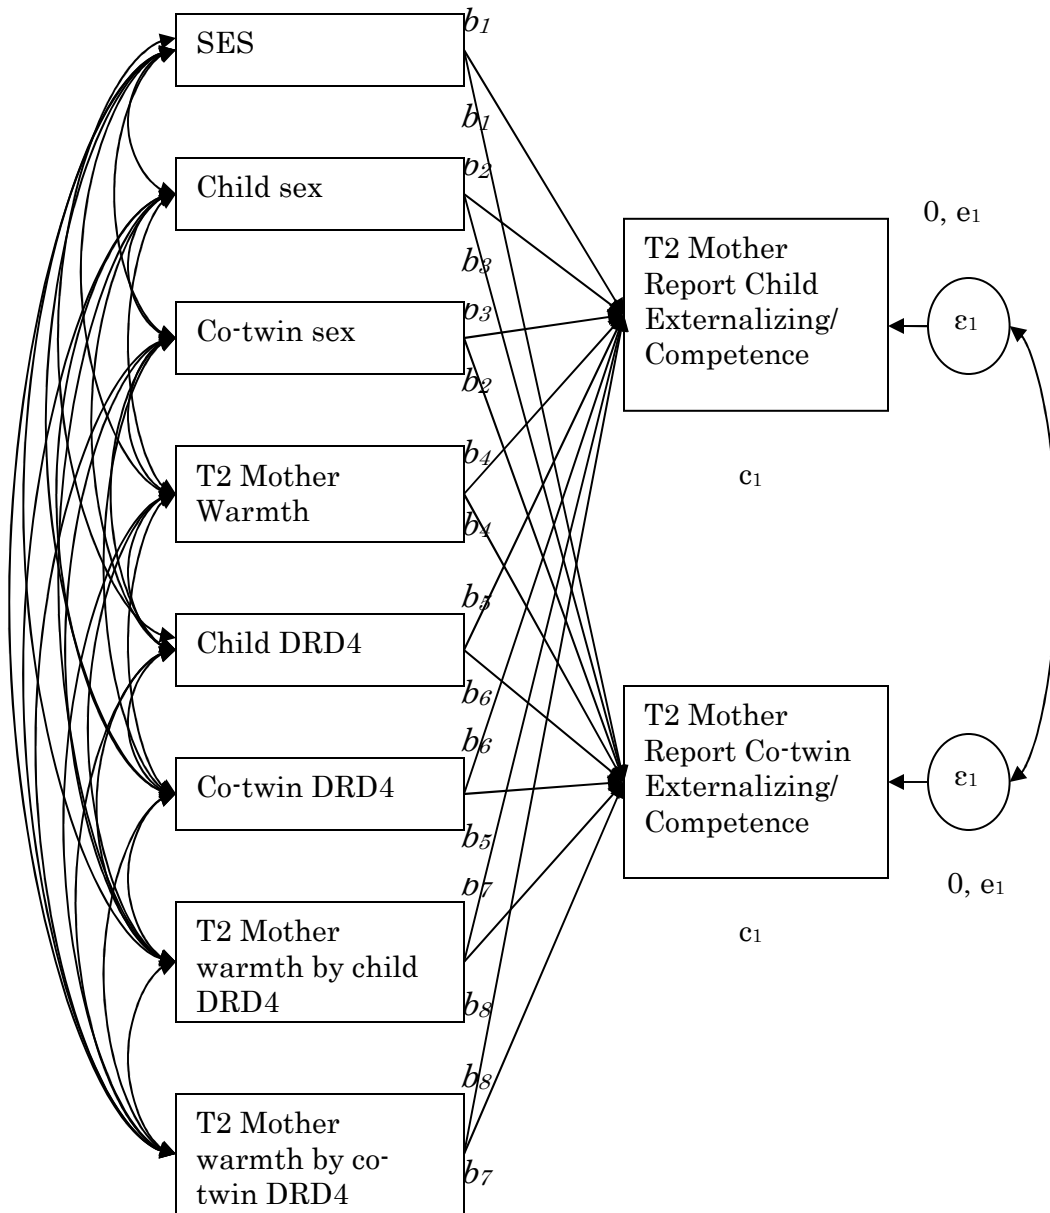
SES

$b_1$

$b_1$

Child sex

$b_2$

$b_3$

Co-twin sex

$b_3$

$b_2$

T2 Mother Warmth

$b_4$

$b_4$

Child DRD4

$b_5$

$b_6$

$b_6$

Co-twin DRD4

$b_5$

$b_7$

T2 Mother warmth by child DRD4

$b_8$

$b_8$

T2 Mother warmth by co-twin DRD4

$b_7$

0, $e_1$

T2 Mother Report Child Externalizing/ Competence

$\varepsilon_1$

$c_1$

T2 Mother Report Co-twin Externalizing/ Competence

$\varepsilon_1$

0, $e_1$

$c_1$